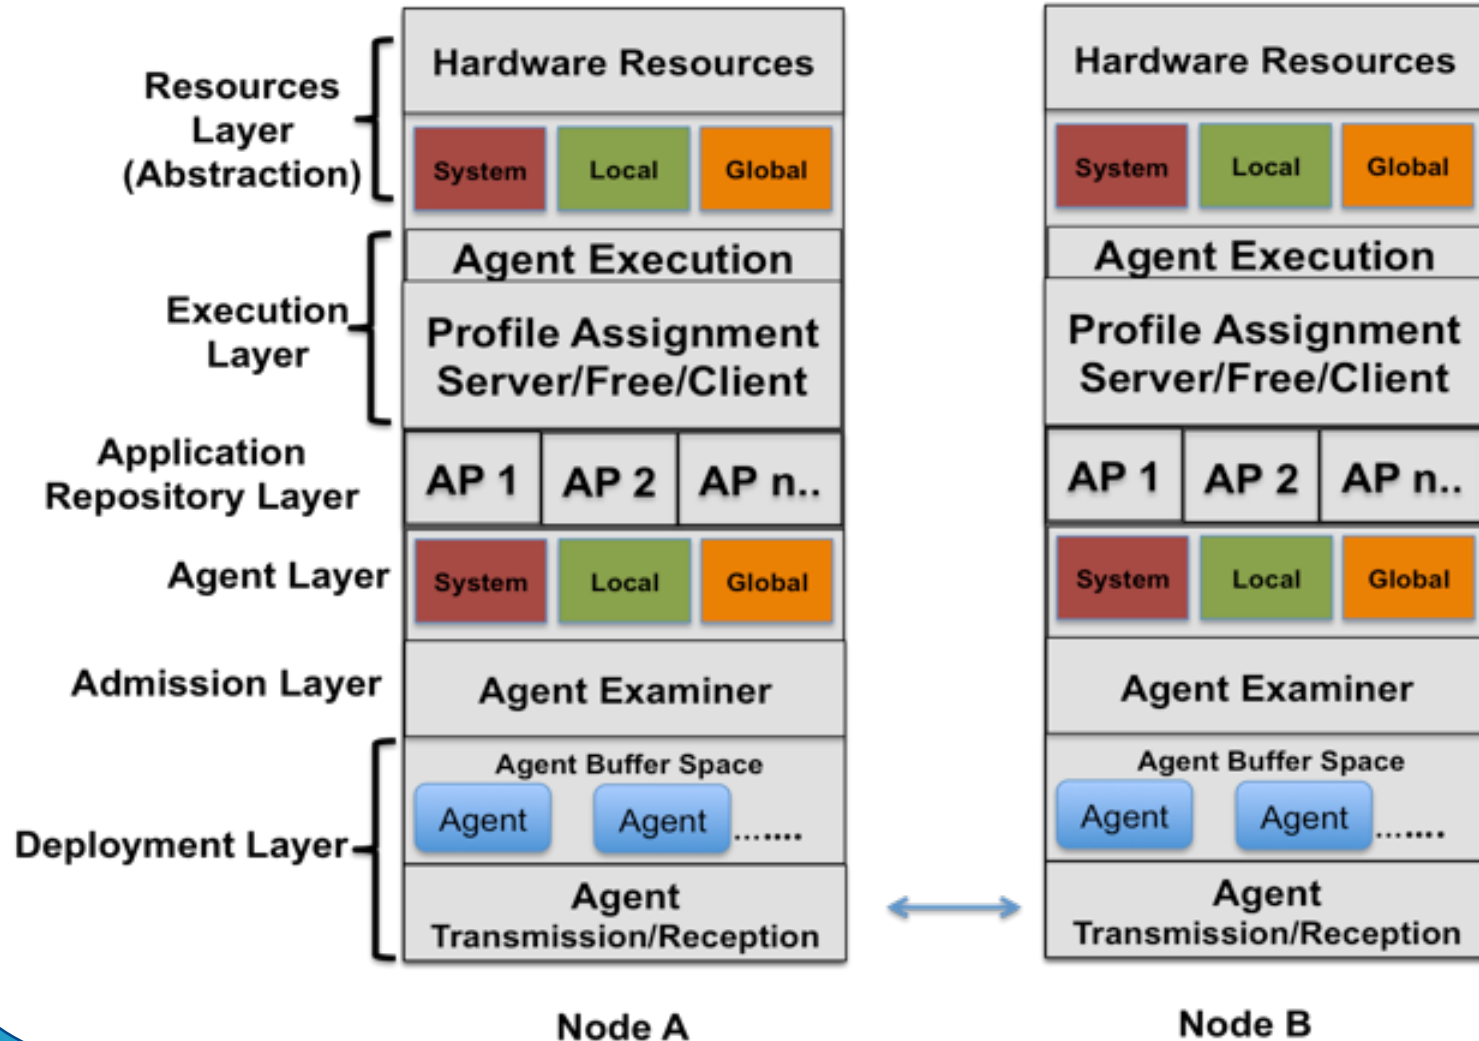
Resources Layer (Abstraction)

Execution Layer

Application Repository Layer

Agent Layer

Admission Layer

Deployment Layer

Hardware Resources

System Local Global

Agent Execution

Profile Assignment Server/Free/Client

AP 1 AP 2 AP n..

System Local Global

Agent Examiner

Agent Buffer Space

Agent Agent .......

Agent Transmission/Reception

Node A

Hardware Resources

System Local Global

Agent Execution

Profile Assignment Server/Free/Client

AP 1 AP 2 AP n..

System Local Global

Agent Examiner

Agent Buffer Space

Agent Agent .......

Agent Transmission/Reception

Node B